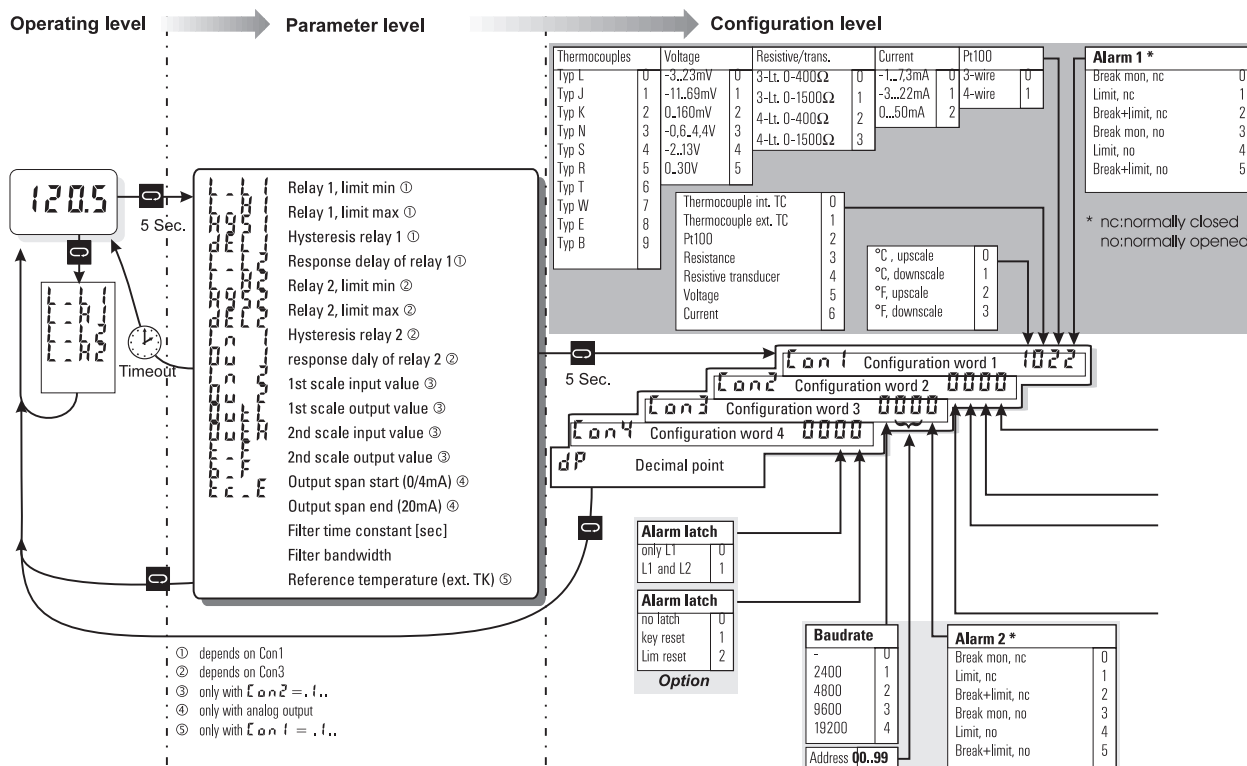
Operating level

Parameter level

Configuration level

| Thermocouples | | Voltage | | Resistive/trans. | | Current | | Pt100 | |
|---|---|---|---|---|---|---|---|---|---|
| Typ L | 0 | -3..23mV | 0 | 3-Lt. 0-400Ω | 0 | -1..7,3mA | 0 | 3-wire | 0 |
| Typ J | 1 | -11..69mV | 1 | 3-Lt. 0-1500Ω | 1 | -3...22mA | 1 | 4-wire | 1 |
| Typ K | 2 | 0..160mV | 2 | 4-Lt. 0-400Ω | 2 | 0...50mA | 2 | | |
| Typ N | 3 | -0,6..4,4V | 3 | 4-Lt. 0-1500Ω | 3 | | | | |
| Typ S | 4 | -2..13V | 4 | | | | | | |
| Typ R | 5 | 0..30V | 5 | | | | | | |
| Typ T | 6 | | | | | | | | |
| Typ W | 7 | | | | | | | | |
| Typ E | 8 | | | | | | | | |
| Typ B | 9 | | | | | | | | |

| Alarm 1 * | |
|---|---|
| Break mon, nc | 0 |
| Limit, nc | 1 |
| Break+limit, nc | 2 |
| Break mon, no | 3 |
| Limit, no | 4 |
| Break+limit, no | 5 |

* nc:normally closed
no:normally opened

| | |
|---|---|
| Thermocouple int. TC | 0 |
| Thermocouple ext. TC | 1 |
| Pt100 | 2 |
| Resistance | 3 |
| Resistive transducer | 4 |
| Voltage | 5 |
| Current | 6 |

| | |
|---|---|
| °C , upscale | 0 |
| °C, downscale | 1 |
| °F, upscale | 2 |
| °F, downscale | 3 |

120.5

5 Sec.

L-h1
L-h2
L-h2

Timeout

Relay 1, limit min ①
Relay 1, limit max ①
Hysteresis relay 1 ①
Response delay of relay 1①
Relay 2, limit min ②
Relay 2, limit max ②
Hysteresis relay 2 ②
response daly of relay 2 ②
1st scale input value ③
1st scale output value ③
2nd scale input value ③
2nd scale output value ③
Output span start (0/4mA) ④
Output span end (20mA) ④
Filter time constant [sec]
Filter bandwidth
Reference temperature (ext. TK) ⑤

5 Sec.

Con1 Configuration word 1 1022
Con2 Configuration word 2 0000
Con3 Configuration word 3 0000
Con4 Configuration word 4 0000
dP Decimal point

| Alarm latch | |
|---|---|
| only L1 | 0 |
| L1 and L2 | 1 |

| Alarm latch | |
|---|---|
| no latch | 0 |
| key reset | 1 |
| Lim reset | 2 |

Option

| Baudrate | |
|---|---|
| - | 0 |
| 2400 | 1 |
| 4800 | 2 |
| 9600 | 3 |
| 19200 | 4 |

Address 00..99

| Alarm 2 * | |
|---|---|
| Break mon, nc | 0 |
| Limit, nc | 1 |
| Break+limit, nc | 2 |
| Break mon, no | 3 |
| Limit, no | 4 |
| Break+limit, no | 5 |

① depends on Con1
② depends on Con3
③ only with Con2 = .1..
④ only with analog output
⑤ only with Con1 = .1..